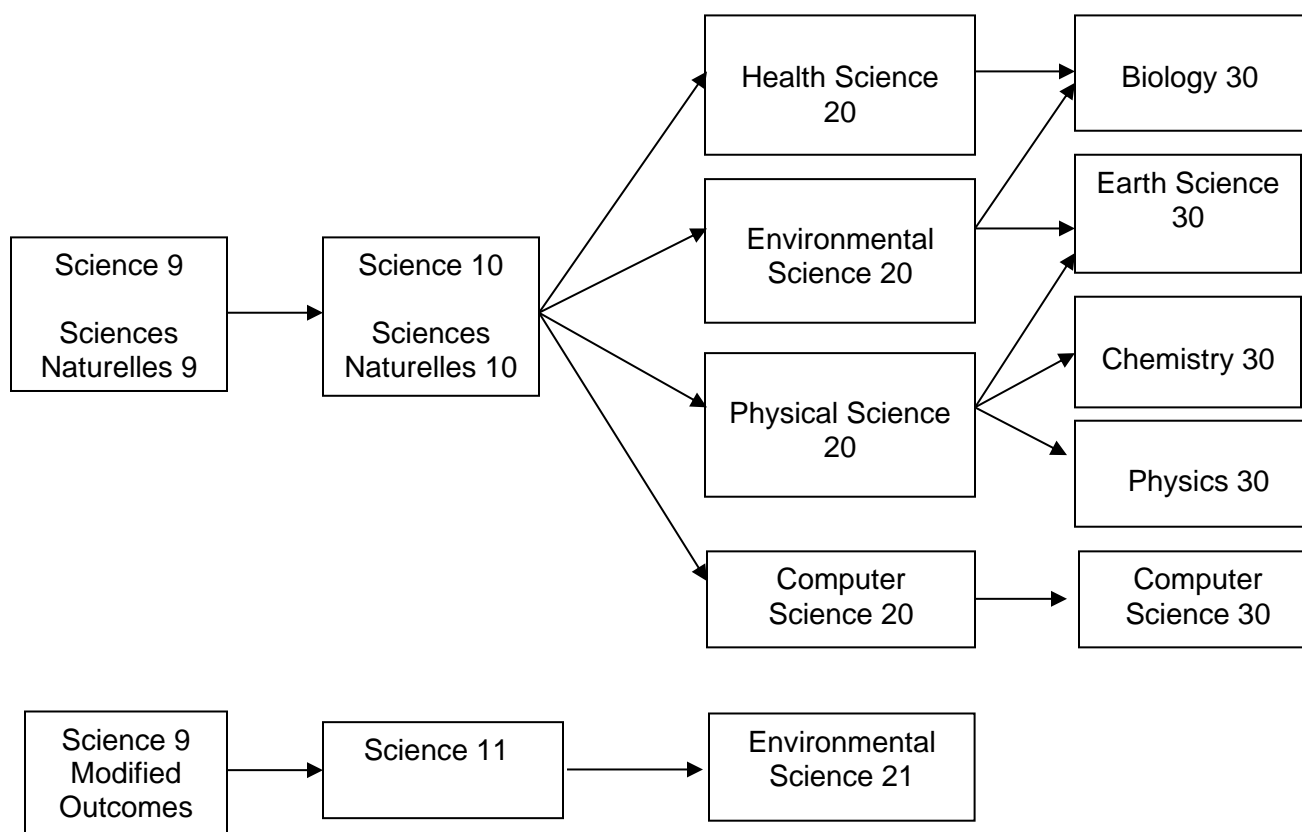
Science 9

Sciences Naturelles 9

Science 10

Sciences Naturelles 10

Health Science 20

Environmental Science 20

Physical Science 20

Computer Science 20

Biology 30

Earth Science 30

Chemistry 30

Physics 30

Computer Science 30

Science 9 Modified Outcomes

Science 11

Environmental Science 21